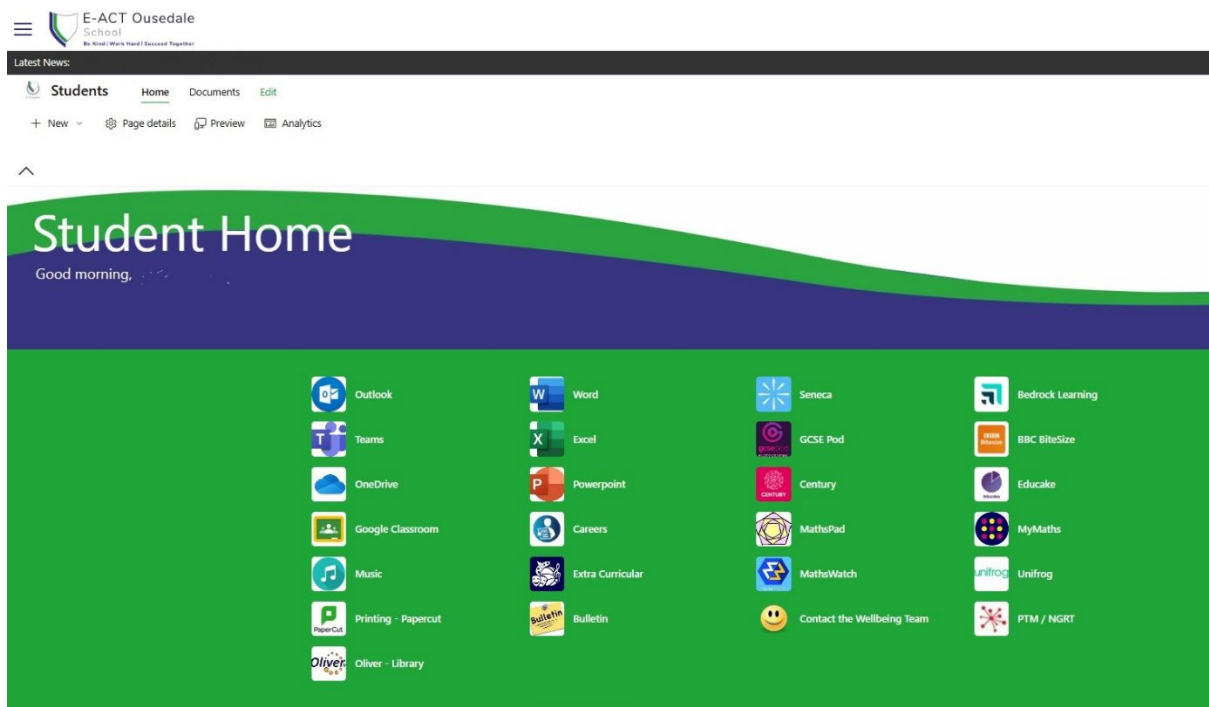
E-ACT Ousedale
School
Be Kind | Work Hard | Succeed Together

Latest News:

Students Home Documents Edit

+ New Page details Preview Analytics

Student Home
Good morning, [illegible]

Outlook
Teams
OneDrive
Google Classroom
Music
Printing - Papercut
Oliver - Library

Word
Excel
Powerpoint
Careers
Extra Curricular
Bulletin

Seneca
GCSE Pod
Century
MathsPad
MathsWatch
Contact the Wellbeing Team

Bedrock Learning
BBC BiteSize
Educake
MyMaths
Unifrog
PTM / NGRT